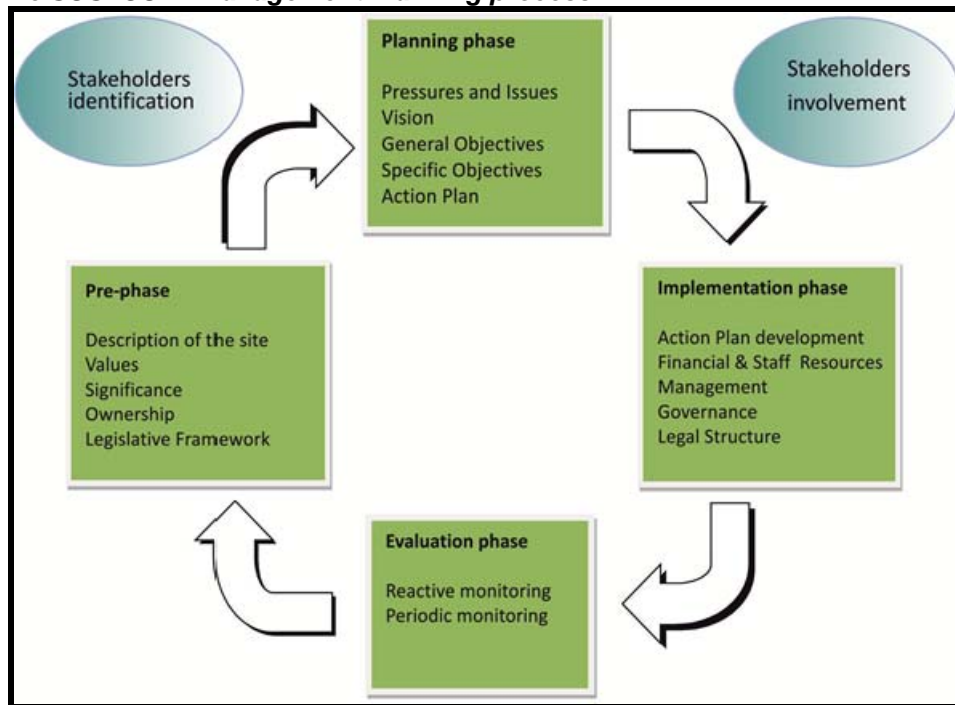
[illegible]

Stakeholders identification

Planning phase

Pressures and Issues
Vision
General Objectives
Specific Objectives
Action Plan

Stakeholders involvement

Pre-phase

Description of the site
Values
Significance
Ownership
Legislative Framework

Implementation phase

Action Plan development
Financial & Staff Resources
Management
Governance
Legal Structure

Evaluation phase

Reactive monitoring
Periodic monitoring